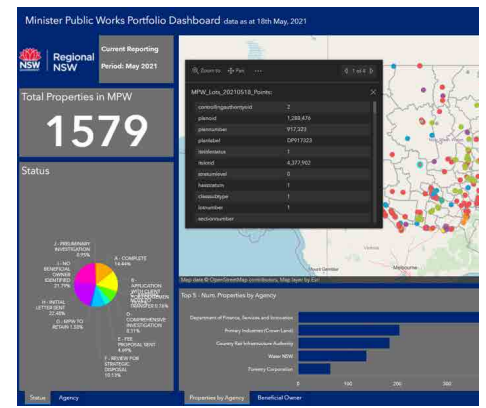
Minister Public Works Portfolio Dashboard data as at 18th May, 2021

NSW Regional NSW

Current Reporting

Period: May 2021

Total Properties in MPW

1579

Status

J - PRELIMINARY INVESTIGATION 8.55%

I - NO BENEFICIAL OWNER IDENTIFIED 21.79%

H - INITIAL LETTER SENT 22.48%

G - MPW TO RETAIN 1.33%

F - REVIEW FOR STRATEGIC DISPOSAL 10.13%

E - FEE PROPOSAL SENT 4.49%

D - COMPREHENSIVE INVESTIGATION 8.11%

C - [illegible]

B - APPLICATION WITH CLIENT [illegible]

A - COMPLETE 14.44%

Status Agency

Zoom to Pan ... 1 of 4

MPW_Lots_20210518_Points:

| controllingauthorityid | 2 |
|---|---|
| planoid | 1,288,476 |
| plannumber | 917,323 |
| planlabel | DP917323 |
| lotidstring | 1 |
| lotoid | 4,377,902 |
| stratumlevel | 0 |
| hasstratum | 1 |
| classsubtype | 1 |
| lotnumber | 1 |
| sectionnumber | |

Map data © OpenStreetMap contributors, Map layer by Esri

Top 5 - Num. Properties by Agency

Department of Finance, Services and Innovation

Primary Industries (Crown Land)

Country Rail Infrastructure Authority

Water NSW

Forestry Corporation

0 100 200 300

Properties by Agency Beneficial Owner